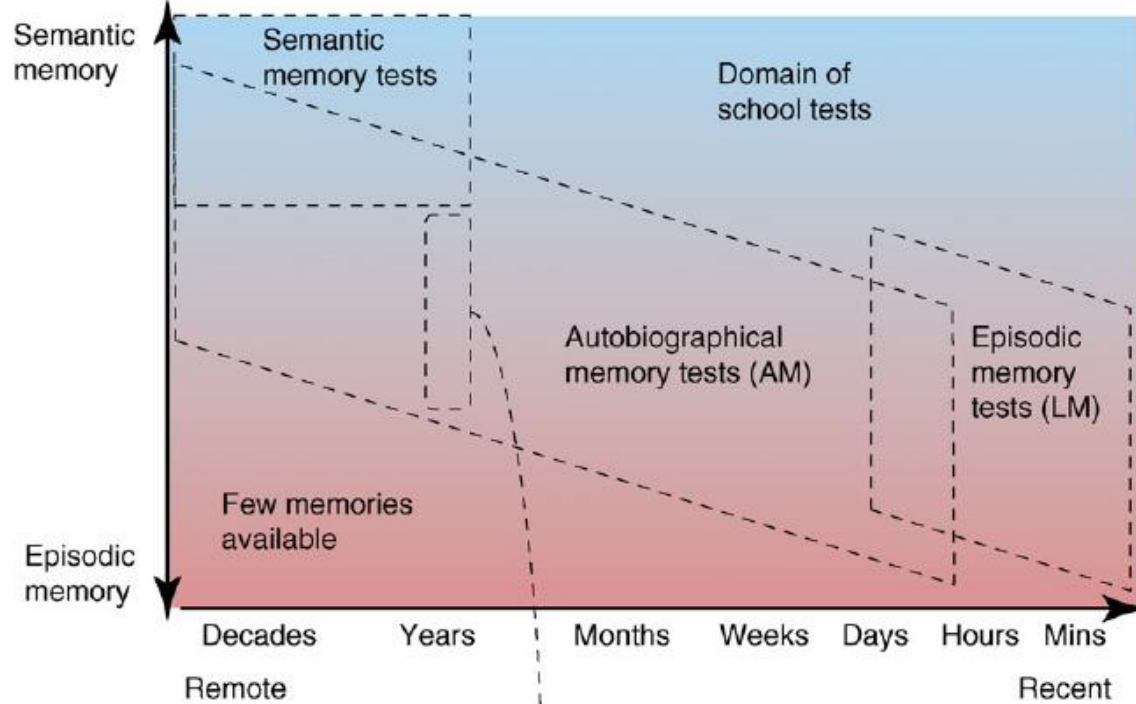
Semantic memory

Semantic memory tests

Domain of school tests

Autobiographical memory tests (AM)

Episodic memory tests (LM)

Few memories available

Episodic memory

Decades

Years

Months

Weeks

Days

Hours

Mins

Remote

Recent